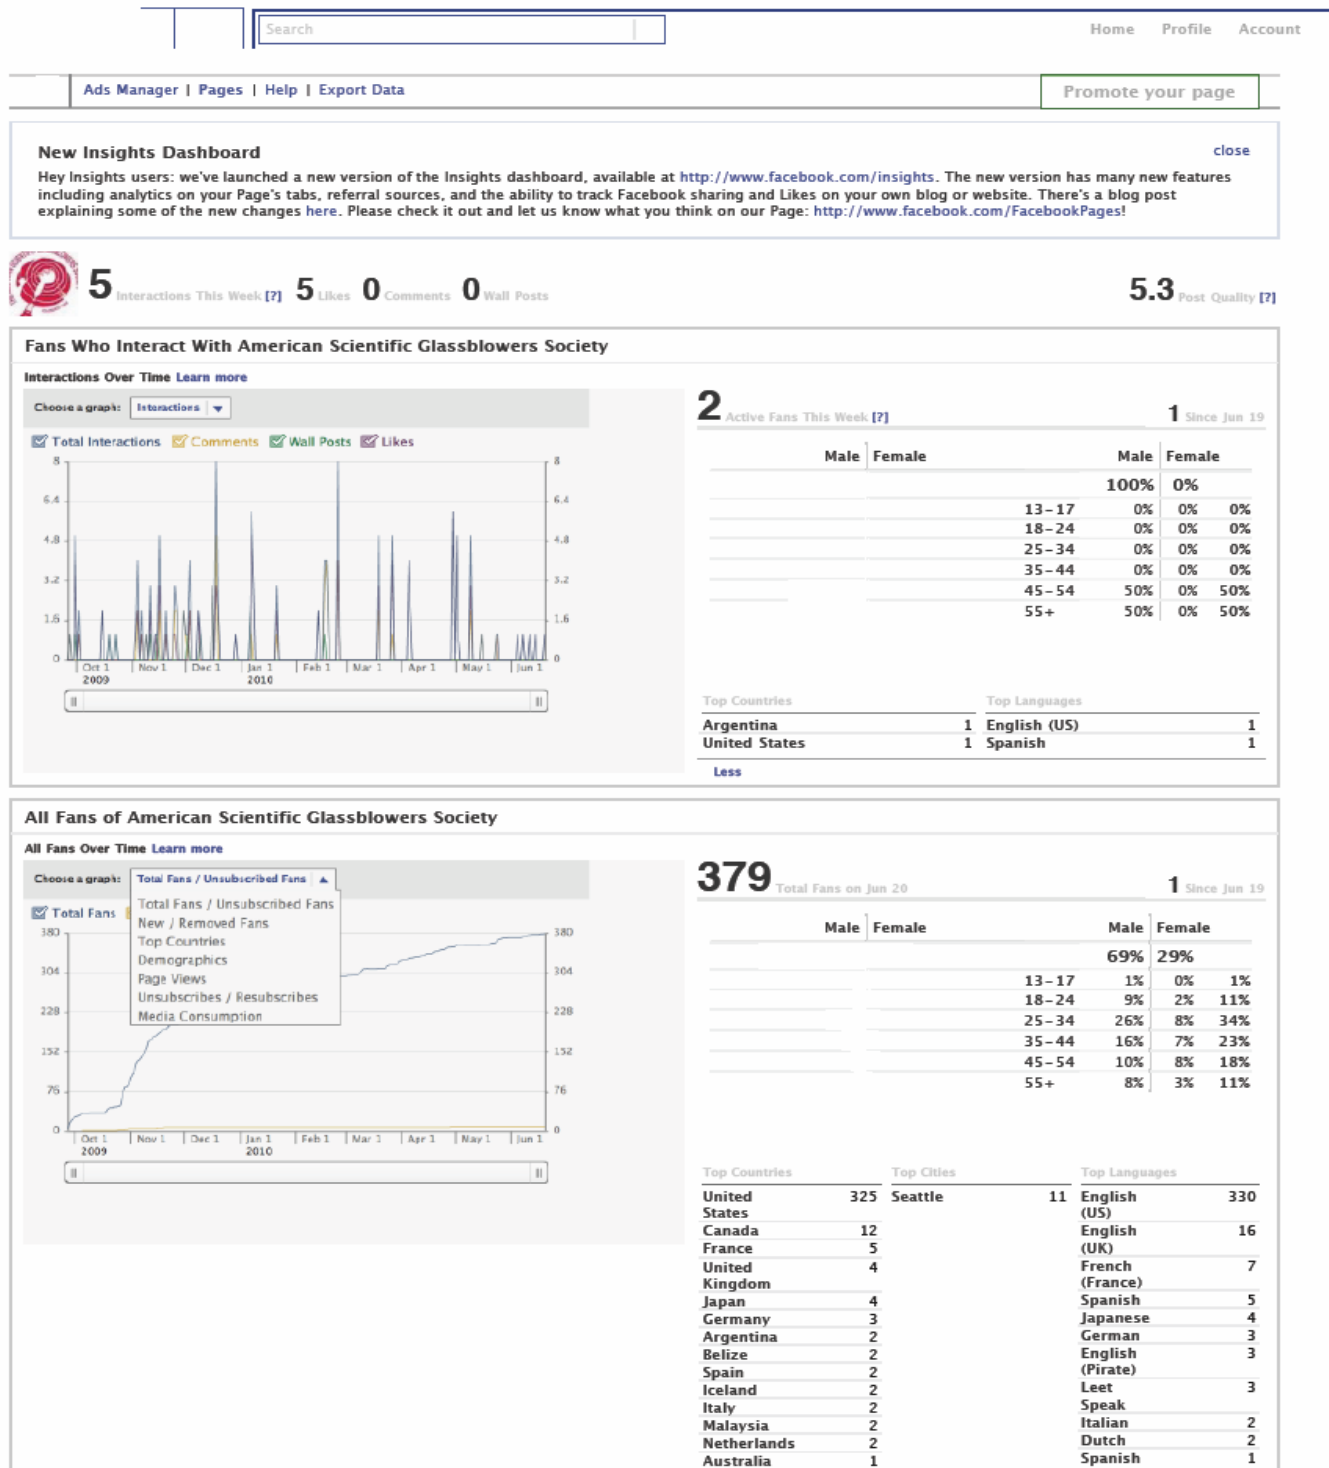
Search

Home Profile Account

Ads Manager | Pages | Help | Export Data

Promote your page

New Insights Dashboard

close

Hey Insights users: we've launched a new version of the Insights dashboard, available at http://www.facebook.com/insights. The new version has many new features including analytics on your Page's tabs, referral sources, and the ability to track Facebook sharing and Likes on your own blog or website. There's a blog post explaining some of the new changes here. Please check it out and let us know what you think on our Page: http://www.facebook.com/FacebookPages!

5 Interactions This Week [?] 5 Likes 0 Comments 0 Wall Posts

5.3 Post Quality [?]

Fans Who Interact With American Scientific Glassblowers Society

Interactions Over Time Learn more

Choose a graph: Interactions

Total Interactions Comments Wall Posts Likes

8 6.4 4.8 3.2 1.6 0

Oct 1 2009 Nov 1 Dec 1 Jan 1 2010 Feb 1 Mar 1 Apr 1 May 1 Jun 1

2 Active Fans This Week [?]

1 Since Jun 19

| | Male | Female | Male | Female |
|---|---|---|---|---|
| | | | 100% | 0% |
| 13–17 | 0% | 0% | 0% |
| 18–24 | 0% | 0% | 0% |
| 25–34 | 0% | 0% | 0% |
| 35–44 | 0% | 0% | 0% |
| 45–54 | 50% | 0% | 50% |
| 55+ | 50% | 0% | 50% |

Top Countries

| | |
|---|---|
| Argentina | 1 |
| United States | 1 |

Top Languages

| | |
|---|---|
| English (US) | 1 |
| Spanish | 1 |

Less

All Fans of American Scientific Glassblowers Society

All Fans Over Time Learn more

Choose a graph: Total Fans / Unsubscribed Fans

Total Fans / Unsubscribed Fans
New / Removed Fans
Top Countries
Demographics
Page Views
Unsubscribes / Resubscribes
Media Consumption

Total Fans

380 304 228 152 76 0

Oct 1 2009 Nov 1 Dec 1 Jan 1 2010 Feb 1 Mar 1 Apr 1 May 1 Jun 1

379 Total Fans on Jun 20

1 Since Jun 19

| | Male | Female | Male | Female |
|---|---|---|---|---|
| | | | 69% | 29% |
| 13–17 | 1% | 0% | 1% |
| 18–24 | 9% | 2% | 11% |
| 25–34 | 26% | 8% | 34% |
| 35–44 | 16% | 7% | 23% |
| 45–54 | 10% | 8% | 18% |
| 55+ | 8% | 3% | 11% |

Top Countries

| | |
|---|---|
| United States | 325 |
| Canada | 12 |
| France | 5 |
| United Kingdom | 4 |
| Japan | 4 |
| Germany | 3 |
| Argentina | 2 |
| Belize | 2 |
| Spain | 2 |
| Iceland | 2 |
| Italy | 2 |
| Malaysia | 2 |
| Netherlands | 2 |
| Australia | 1 |

Top Cities

| | |
|---|---|
| Seattle | 11 |

Top Languages

| | |
|---|---|
| English (US) | 330 |
| English (UK) | 16 |
| French (France) | 7 |
| Spanish | 5 |
| Japanese | 4 |
| German | 3 |
| English (Pirate) | 3 |
| Leet Speak | 3 |
| Italian | 2 |
| Dutch | 2 |
| Spanish | 1 |